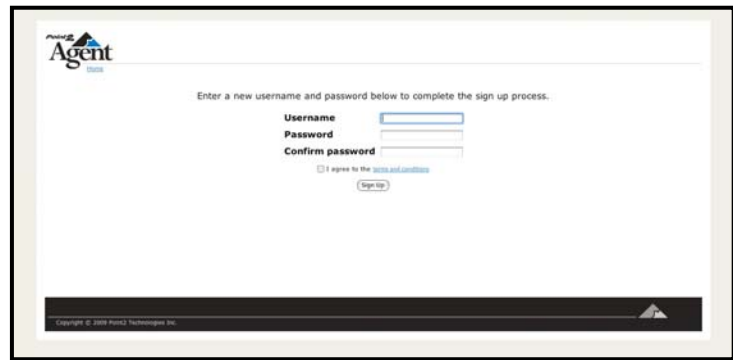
Point2 Agent

Home

Enter a new username and password below to complete the sign up process.

Username

Password

Confirm password

I agree to the terms and conditions

Sign Up

Copyright © 2009 Point2 Technologies Inc.